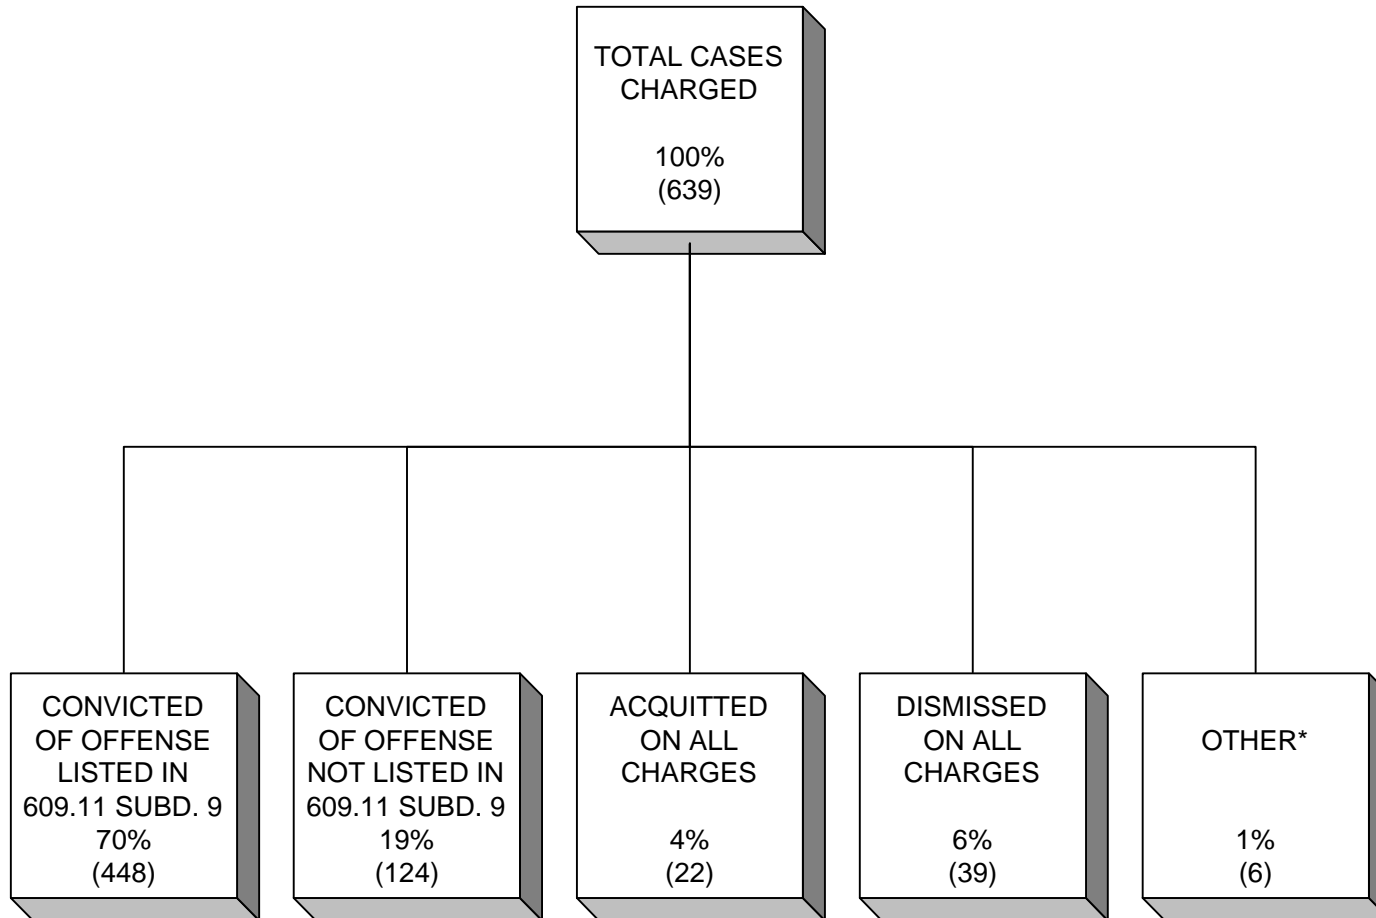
TOTAL CASES CHARGED

100%
(639)

CONVICTED OF OFFENSE LISTED IN 609.11 SUBD. 9
70%
(448)

CONVICTED OF OFFENSE NOT LISTED IN 609.11 SUBD. 9
19%
(124)

ACQUITTED ON ALL CHARGES

4%
(22)

DISMISSED ON ALL CHARGES

6%
(39)

OTHER*

1%
(6)